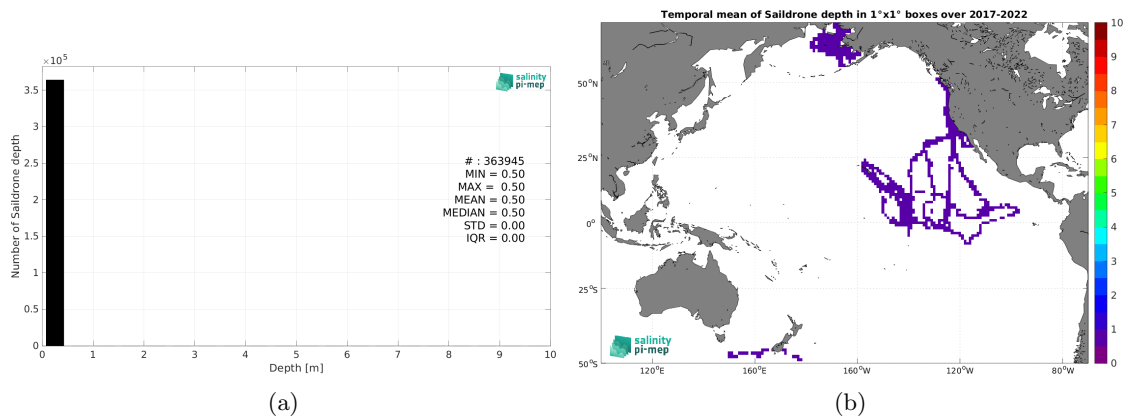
$\times 10^5$

3.5
3
2.5
2
1.5
1
0.5
0

Number of Saildrone depth

salinity pi-mep

# : 363945
MIN = 0.50
MAX = 0.50
MEAN = 0.50
MEDIAN = 0.50
STD = 0.00
IQR = 0.00

0 1 2 3 4 5 6 7 8 9 10
Depth [m]

(a)

Temporal mean of Saildrone depth in 1°x1° boxes over 2017-2022

50°N
25°N
0°
25°S
50°S

120°E 160°E 160°W 120°W 80°W

salinity pi-mep

10
9
8
7
6
5
4
3
2
1
0

(b)